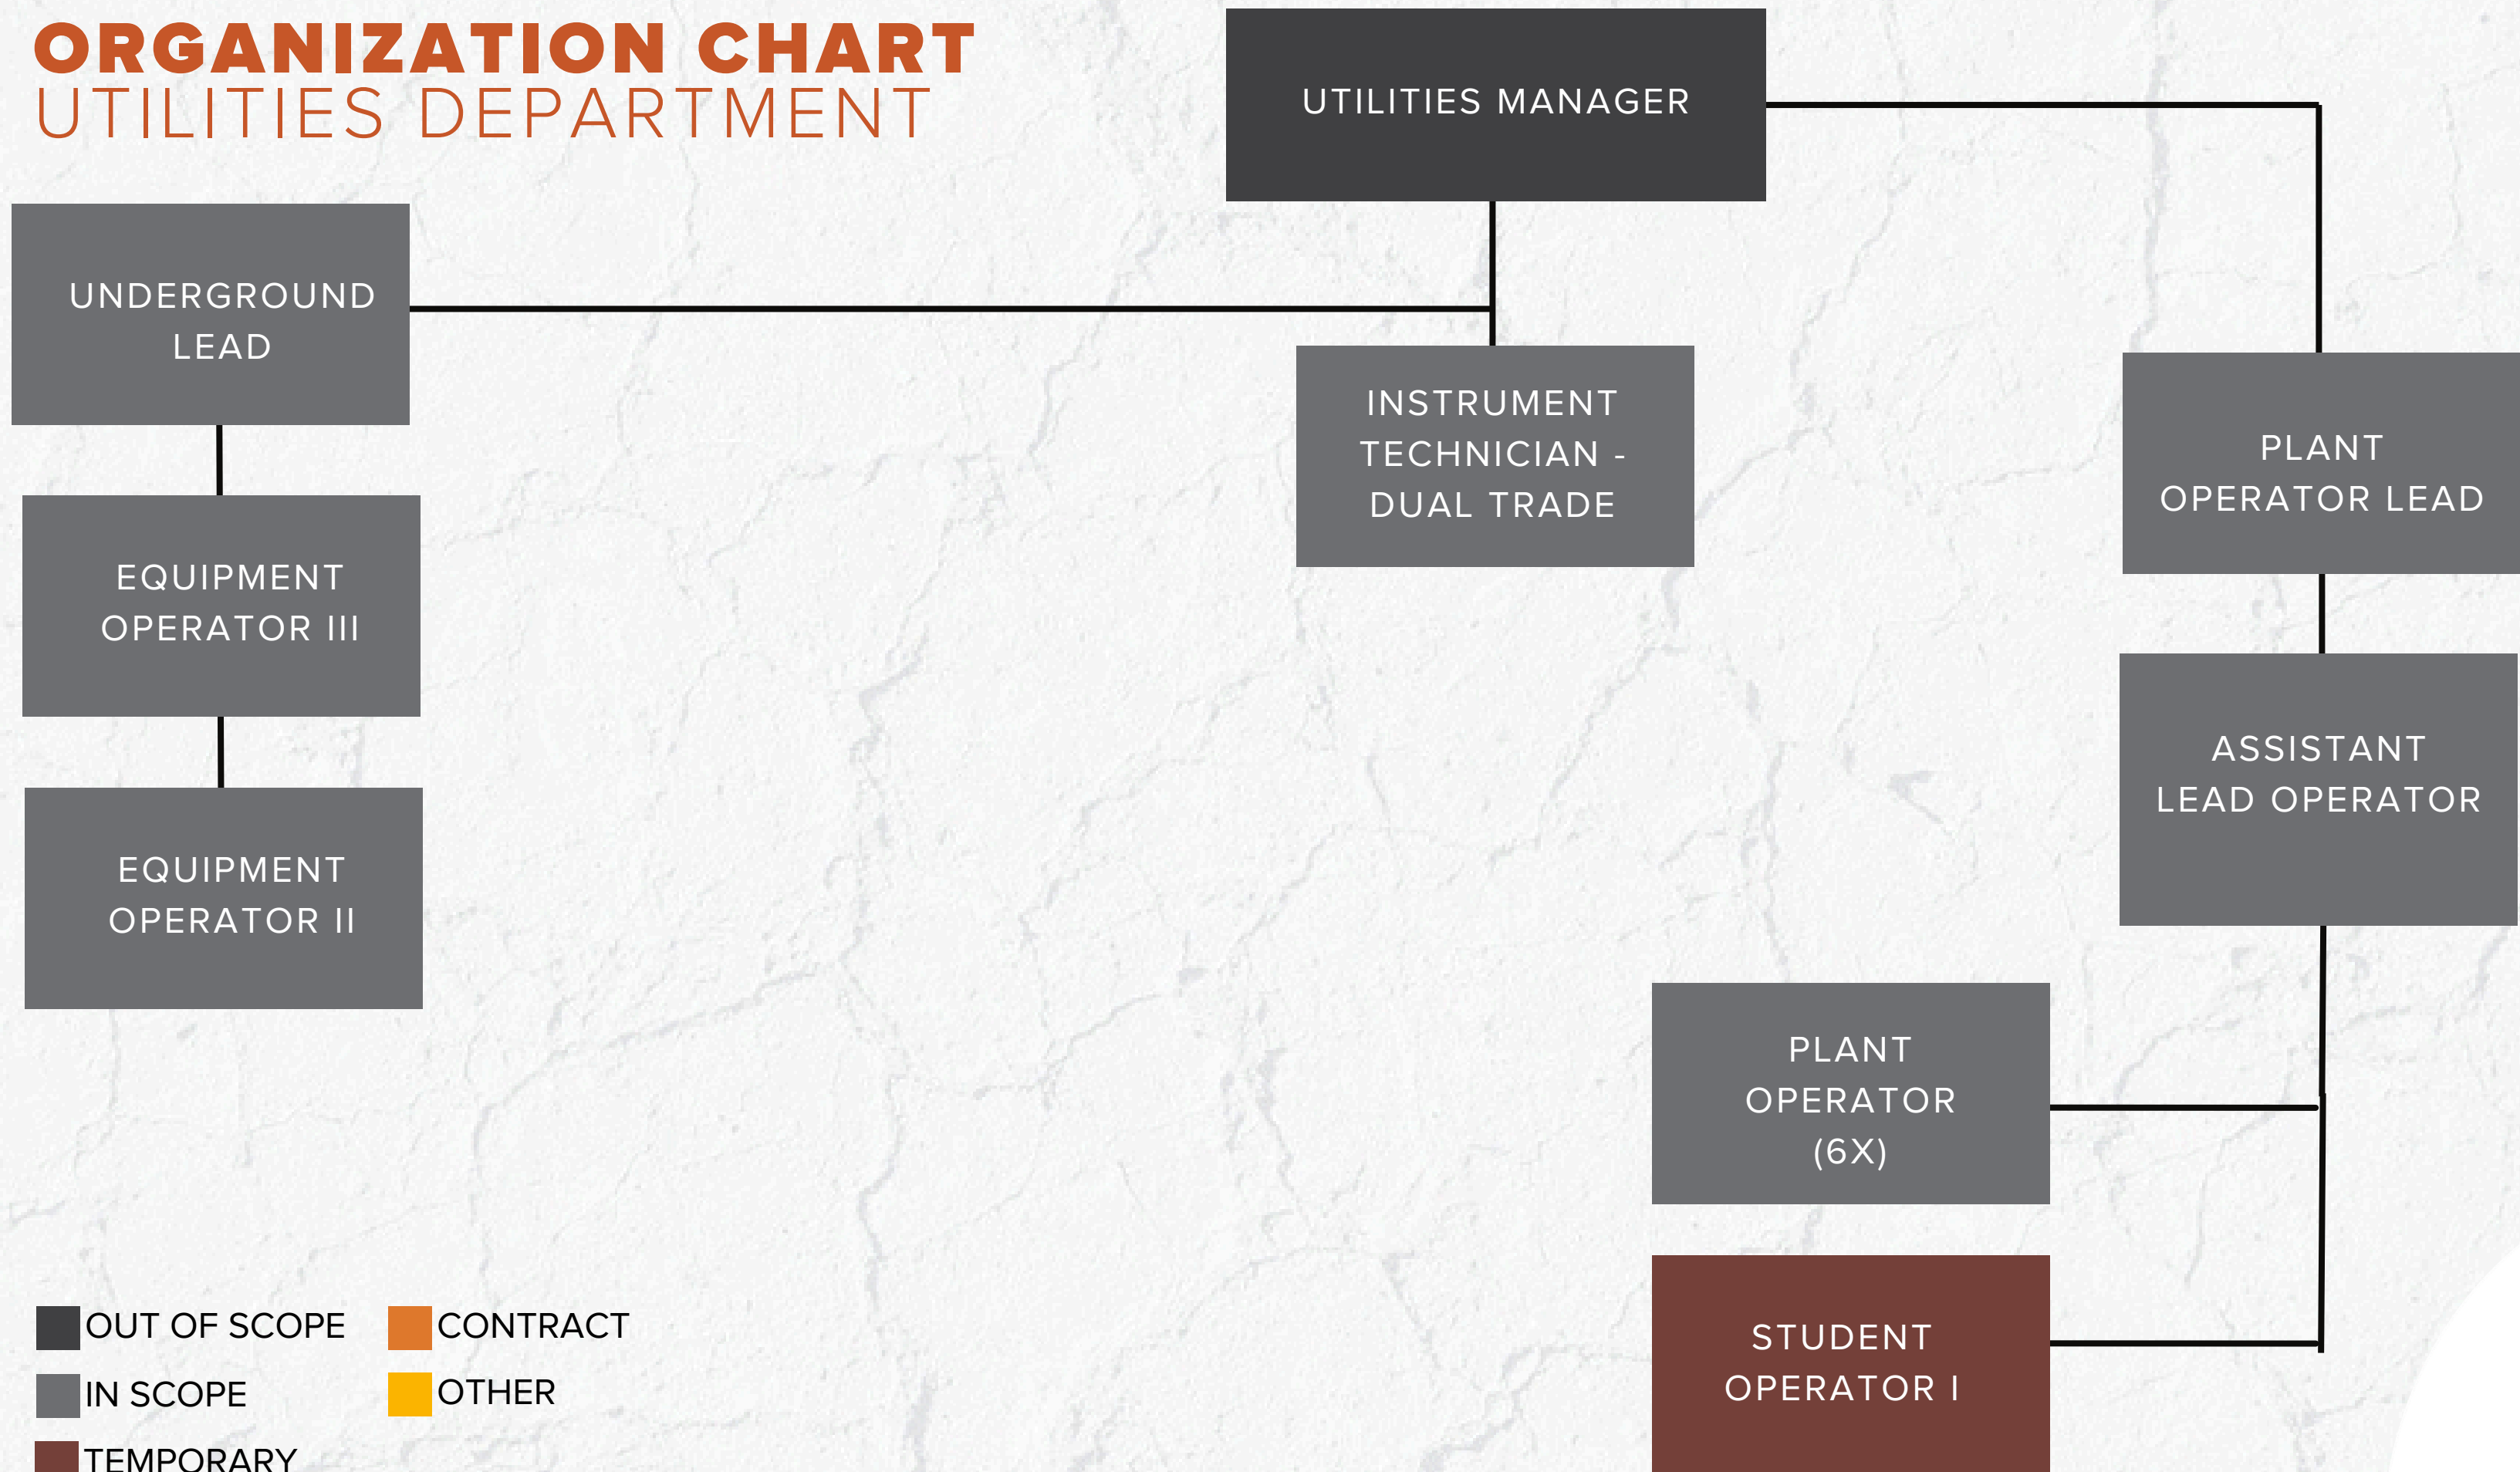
ORGANIZATION CHART
UTILITIES DEPARTMENT

UTILITIES MANAGER

UNDERGROUND LEAD

INSTRUMENT TECHNICIAN - DUAL TRADE

PLANT OPERATOR LEAD

EQUIPMENT OPERATOR III

ASSISTANT LEAD OPERATOR

EQUIPMENT OPERATOR II

PLANT OPERATOR (6X)

STUDENT OPERATOR I

OUT OF SCOPE
CONTRACT
IN SCOPE
OTHER
TEMPORARY